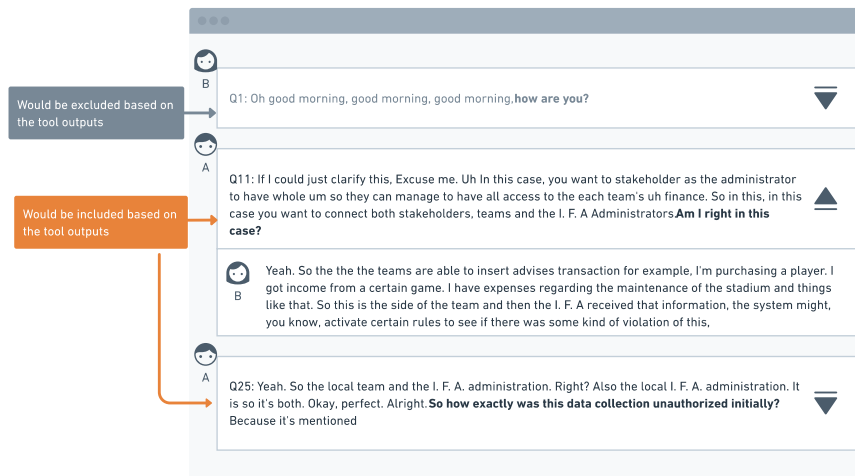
Would be excluded based on the tool outputs

B

Q1: Oh good morning, good morning, good morning,**how are you?**

A

Would be included based on the tool outputs

Q11: If I could just clarify this, Excuse me. Uh In this case, you want to stakeholder as the administrator to have whole um so they can manage to have all access to the each team's uh finance. So in this, in this case you want to connect both stakeholders, teams and the I. F. A Administrators.**Am I right in this case?**

B

Yeah. So the the the teams are able to insert advises transaction for example, I'm purchasing a player. I got income from a certain game. I have expenses regarding the maintenance of the stadium and things like that. So this is the side of the team and then the I. F. A received that information, the system might, you know, activate certain rules to see if there was some kind of violation of this,

A

Q25: Yeah. So the local team and the I. F. A. administration. Right? Also the local I. F. A. administration. It is so it's both. Okay, perfect. Alright.**So how exactly was this data collection unauthorized initially?** Because it's mentioned